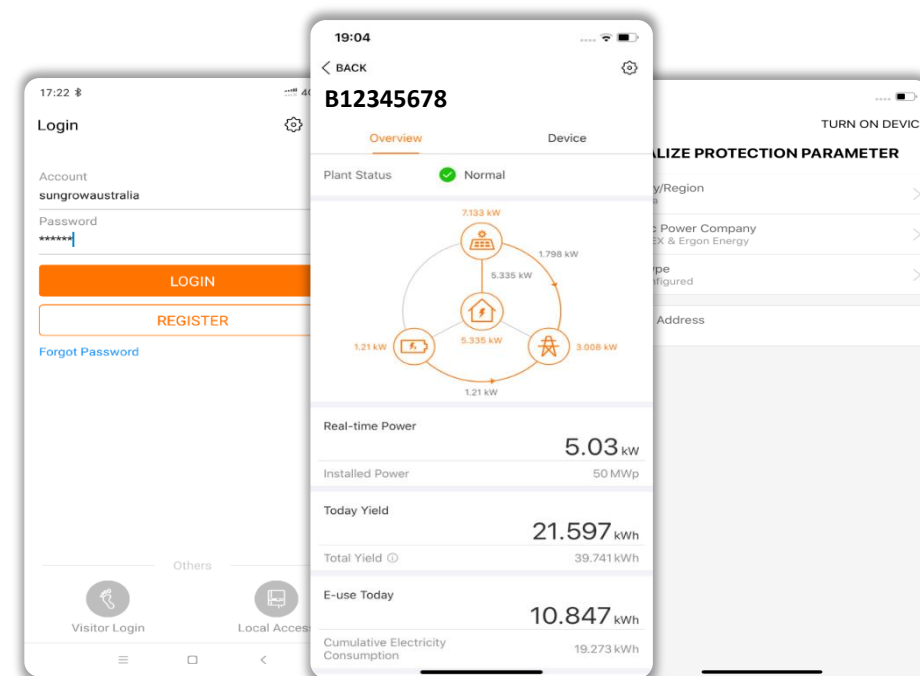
17:22

Login

Account
sungrowaustralia
Password
******

LOGIN

REGISTER

Forgot Password

Others

Visitor Login

Local Access

19:04

BACK

B12345678

Overview

Device

Plant Status

Normal

7.133 kW

1.798 kW

5.335 kW

5.335 kW

1.21 kW

3.008 kW

1.21 kW

Real-time Power

5.03 kW

Installed Power

50 MWp

Today Yield

21.597 kWh

Total Yield

39.741 kWh

E-use Today

10.847 kWh

Cumulative Electricity Consumption

19.273 kWh

TURN ON DEVIC

ALIZE PROTECTION PARAMETER

y/Region

c Power Company
EX & Ergon Energy

ype
nfigured

Address